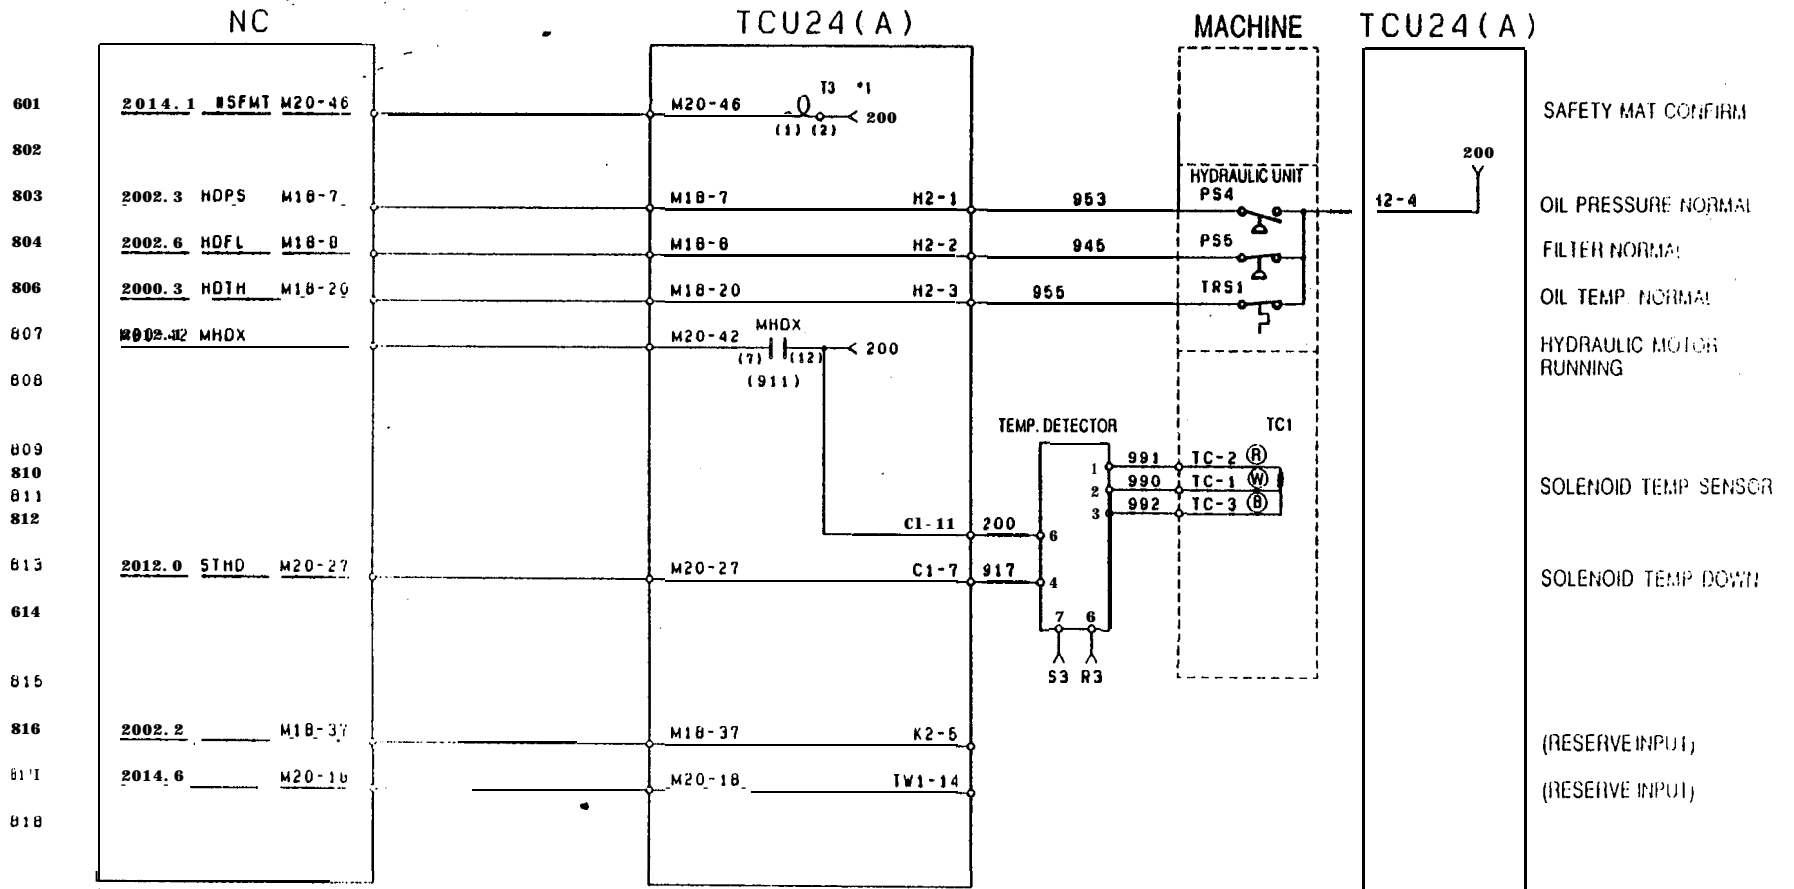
NC

TCU24(A)

MACHINE

TCU24(A)

601 2014.1 #SFMT M20-46

M20-46 T3 *1 (1) (2) 200

SAFETY MAT CONFIRM

802

200

803 2002.3 HDPS M18-7

M18-7 H2-1 953

HYDRAULIC UNIT PS4

12-4

OIL PRESSURE NORMAL

804 2002.6 HDFL M18-8

M18-8 H2-2 945

PS5

FILTER NORMAL

806 2000.3 HDTH M18-20

M18-20 H2-3 955

TRS1

OIL TEMP. NORMAL

807 2012.2 MHDX

M20-42 MHDX (7) (12) 200 (911)

HYDRAULIC MOTOR RUNNING

808

TEMP. DETECTOR

TC1

809

810 1 991 TC-2 Ⓡ

811 2 990 TC-1 Ⓦ

812 3 992 TC-3 Ⓑ

SOLENOID TEMP SENSOR

C1-11 200 6

813 2012.0 STHD M20-27

M20-27 C1-7 917 4

SOLENOID TEMP DOWN

814

7 6

S3 R3

815

816 2002.2 M18-37

M18-37 K2-5

(RESERVE INPUT)

817 2014.6 M20-18

M20-18 TW1-14

(RESERVE INPUT)

818